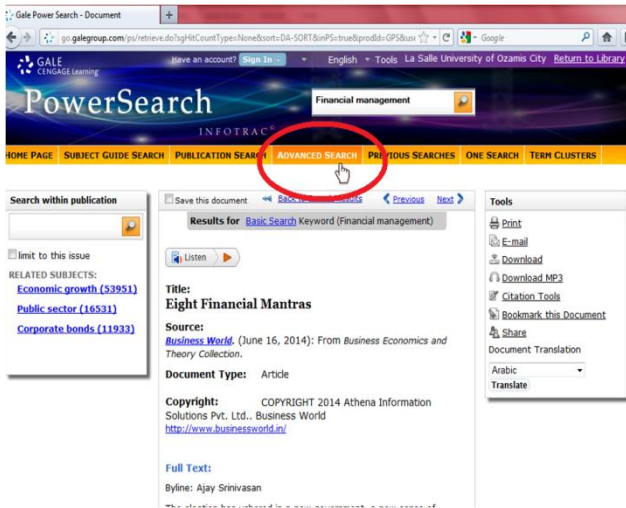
Gale Power Search - Document
+
go.galegroup.com/ps/retrieve.do?sgHitCountType=None&sort=DA-SORT&inPS=true&prodId=GPS&use
Google

GALE CENGAGE Learning
Have an account? Sign In
English
Tools
La Salle University of Ozamis City
Return to Library

PowerSearch
INFOTRAC
Financial management

HOME PAGE
SUBJECT GUIDE SEARCH
PUBLICATION SEARCH
ADVANCED SEARCH
PREVIOUS SEARCHES
ONE SEARCH
TERM CLUSTERS

Search within publication
limit to this issue
RELATED SUBJECTS:
Economic growth (53951)
Public sector (16531)
Corporate bonds (11933)

Save this document
Back to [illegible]
Previous
Next
Results for Basic Search Keyword (Financial management)

Listen

Title:
Eight Financial Mantras

Source:
Business World. (June 16, 2014): From Business Economics and Theory Collection.

Document Type: Article

Copyright: COPYRIGHT 2014 Athena Information Solutions Pvt. Ltd.. Business World
http://www.businessworld.in/

Full Text:

Byline: Ajay Srinivasan

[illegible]

Tools
Print
E-mail
Download
Download MP3
Citation Tools
Bookmark this Document
Share
Document Translation
Arabic
Translate